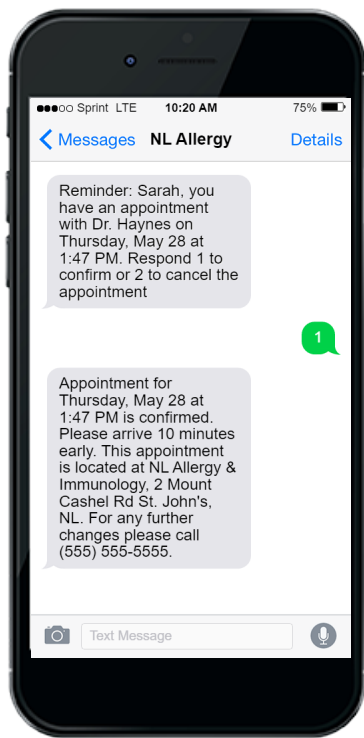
●●●○○ Sprint LTE 10:20 AM 75%

Messages NL Allergy Details

Reminder: Sarah, you have an appointment with Dr. Haynes on Thursday, May 28 at 1:47 PM. Respond 1 to confirm or 2 to cancel the appointment

1

Appointment for Thursday, May 28 at 1:47 PM is confirmed. Please arrive 10 minutes early. This appointment is located at NL Allergy & Immunology, 2 Mount Cashel Rd St. John's, NL. For any further changes please call (555) 555-5555.

Text Message